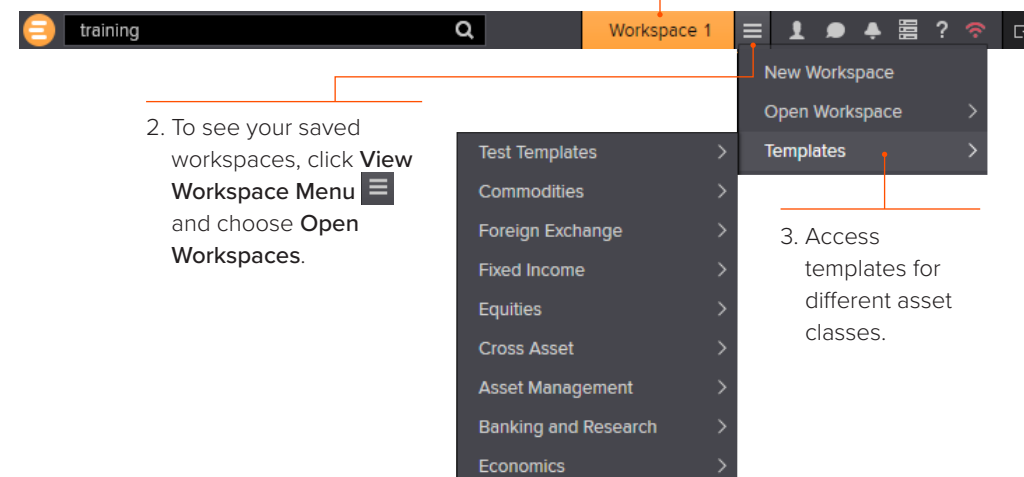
training

Workspace 1

?

New Workspace
Open Workspace
Templates

2. To see your saved workspaces, click **View Workspace Menu** and choose **Open Workspaces**.

Test Templates
Commodities
Foreign Exchange
Fixed Income
Equities
Cross Asset
Asset Management
Banking and Research
Economics

3. Access templates for different asset classes.